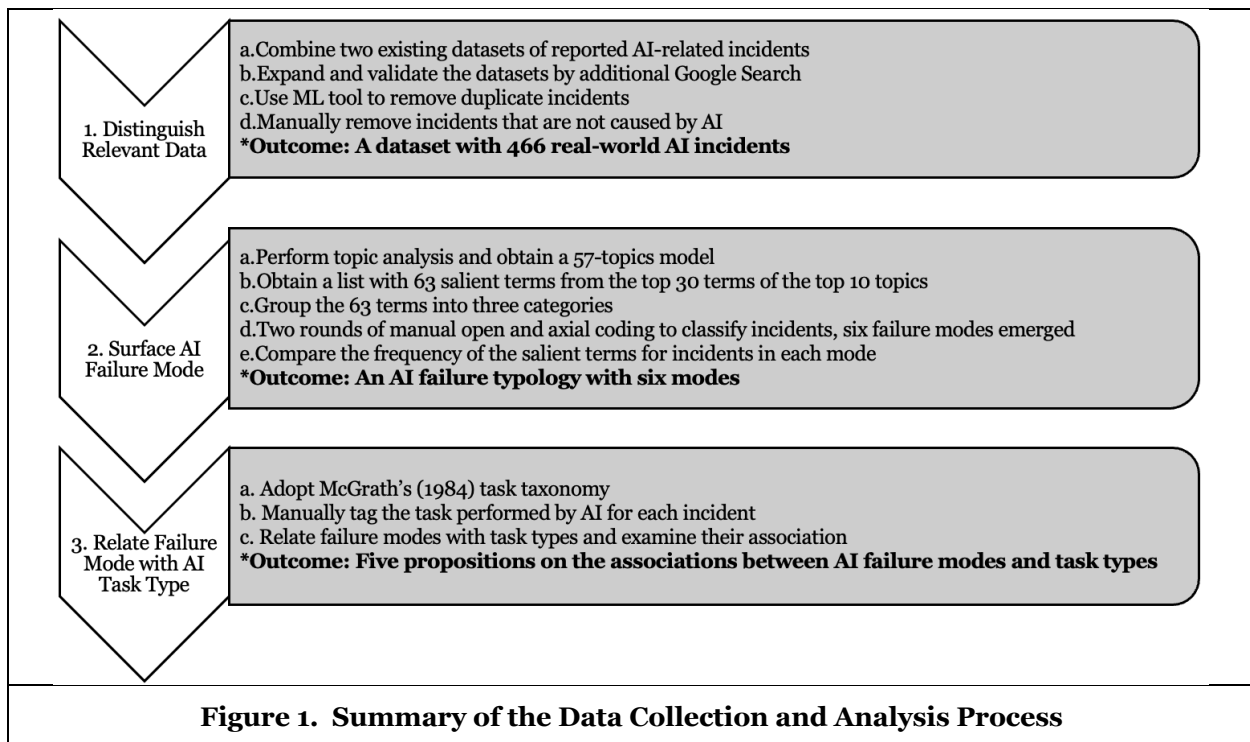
1. Distinguish Relevant Data

a.Combine two existing datasets of reported AI-related incidents
b.Expand and validate the datasets by additional Google Search
c.Use ML tool to remove duplicate incidents
d.Manually remove incidents that are not caused by AI
**\*Outcome: A dataset with 466 real-world AI incidents**

2. Surface AI Failure Mode

a.Perform topic analysis and obtain a 57-topics model
b.Obtain a list with 63 salient terms from the top 30 terms of the top 10 topics
c.Group the 63 terms into three categories
d.Two rounds of manual open and axial coding to classify incidents, six failure modes emerged
e.Compare the frequency of the salient terms for incidents in each mode
**\*Outcome: An AI failure typology with six modes**

3. Relate Failure Mode with AI Task Type

a. Adopt McGrath's (1984) task taxonomy
b. Manually tag the task performed by AI for each incident
c. Relate failure modes with task types and examine their association
**\*Outcome: Five propositions on the associations between AI failure modes and task types**

**Figure 1. Summary of the Data Collection and Analysis Process**